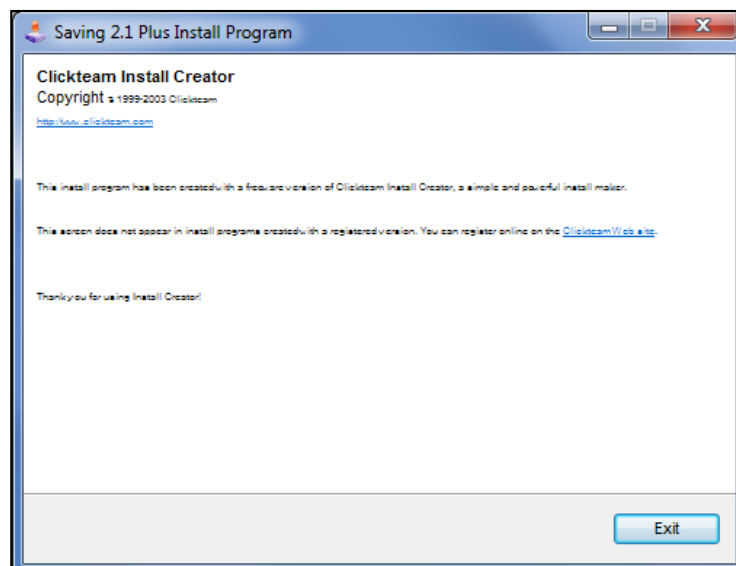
Saving 2.1 Plus Install Program

Clickteam Install Creator
Copyright © 1999-2003 Clickteam
http://www.clickteam.com

This install program has been created with a freeware version of Clickteam Install Creator, a simple and powerful install maker.

This screen does not appear in install programs created with a registered version. You can register online on the Clickteam Web site.

Thank you for using Install Creator!

Exit